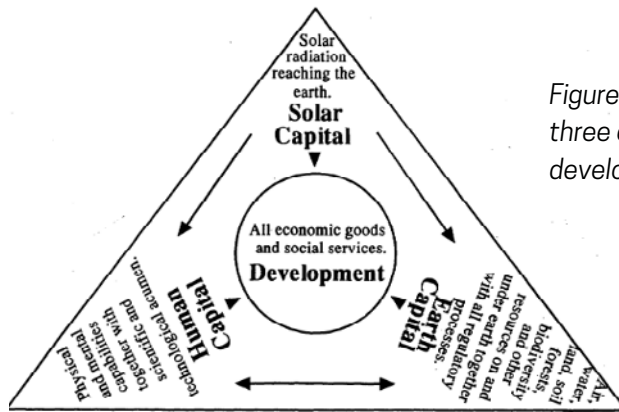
Solar radiation reaching the earth.
Solar Capital

All economic goods and social services.
Development

Human Capital
Physical and mental abilities together with capabilities and technological scientific acumen.

Earth Capital
Air, water, land, soil, forests, biodiversity and other resources on and under earth together with all regulatory processes.

Figure
three
develo